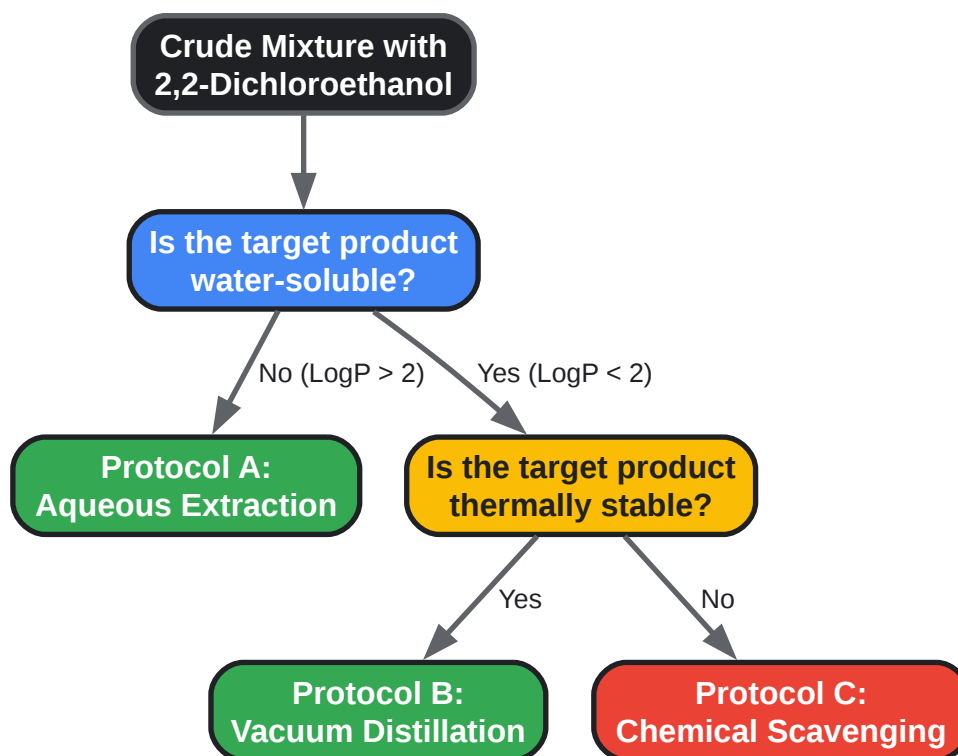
Crude Mixture with 2,2-Dichloroethanol

Is the target product water-soluble?

No (LogP > 2)

Yes (LogP < 2)

Protocol A: Aqueous Extraction

Is the target product thermally stable?

Yes

No

Protocol B: Vacuum Distillation

Protocol C: Chemical Scavenging